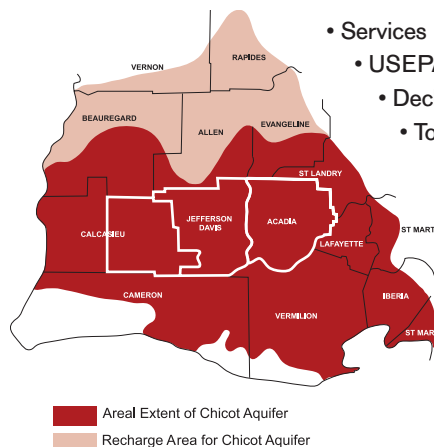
• Services
• USEP
• Dec
• To

RAPIDES
VERNON
BEAUREGARD
ALLEN
EVANGELINE
ST LANDRY
JEFFERSON DAVIS
ACADIA
CALCASIEU
LAFAYETTE
ST MART
CAMERON
VERMILION
IBERIA
ST MAR

Areal Extent of Chicot Aquifer
Recharge Area for Chicot Aquifer